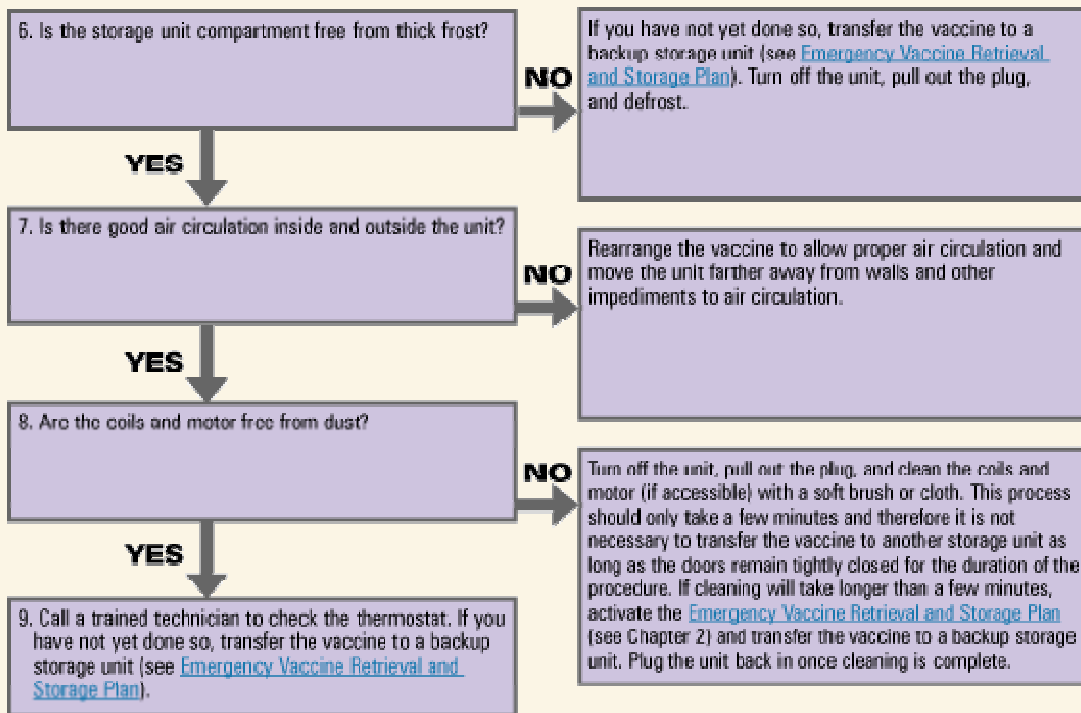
6. Is the storage unit compartment free from thick frost?

NO

If you have not yet done so, transfer the vaccine to a backup storage unit (see Emergency Vaccine Retrieval and Storage Plan). Turn off the unit, pull out the plug, and defrost.

YES

7. Is there good air circulation inside and outside the unit?

NO

Rearrange the vaccine to allow proper air circulation and move the unit farther away from walls and other impediments to air circulation.

YES

8. Are the coils and motor free from dust?

NO

Turn off the unit, pull out the plug, and clean the coils and motor (if accessible) with a soft brush or cloth. This process should only take a few minutes and therefore it is not necessary to transfer the vaccine to another storage unit as long as the doors remain tightly closed for the duration of the procedure. If cleaning will take longer than a few minutes, activate the Emergency Vaccine Retrieval and Storage Plan (see Chapter 2) and transfer the vaccine to a backup storage unit. Plug the unit back in once cleaning is complete.

YES

9. Call a trained technician to check the thermostat. If you have not yet done so, transfer the vaccine to a backup storage unit (see Emergency Vaccine Retrieval and Storage Plan).